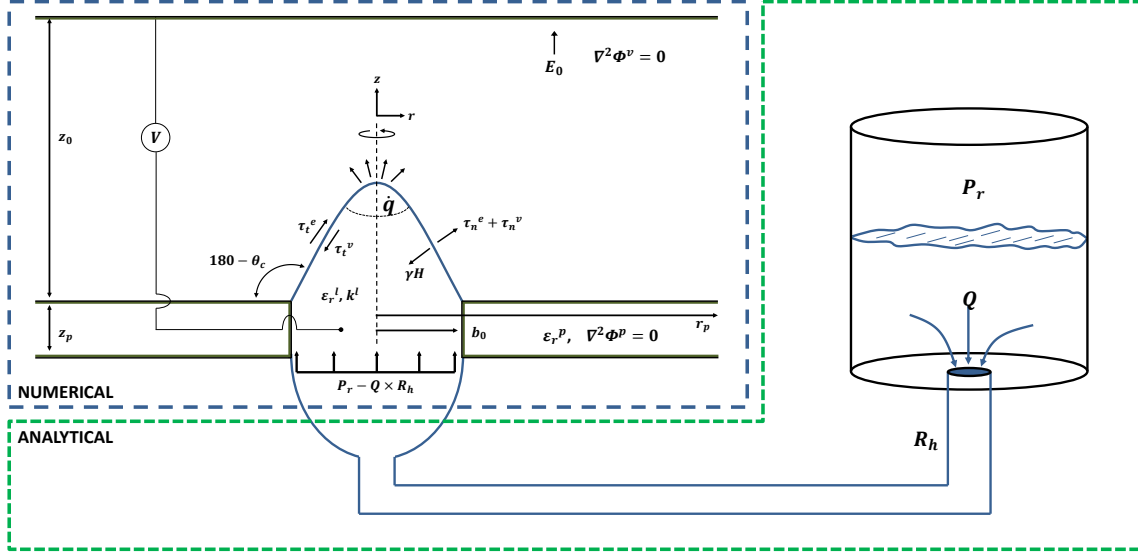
$E_0$ $\nabla^2\Phi^v = 0$

$z$

$r$

$z_0$

$V$

$\dot{q}$

$\tau_t^{\ e}$

$\tau_t^{\ v}$

$\tau_n^{\ e} + \tau_n^{\ v}$

$180 - \theta_c$

$\gamma H$

$\varepsilon_r^{\ l}, k^l$

$z_p$

$b_0$

$r_p$

$\varepsilon_r^{\ p}, \ \nabla^2\Phi^p = 0$

$P_r - Q \times R_h$

NUMERICAL

ANALYTICAL

$P_r$

$Q$

$R_h$